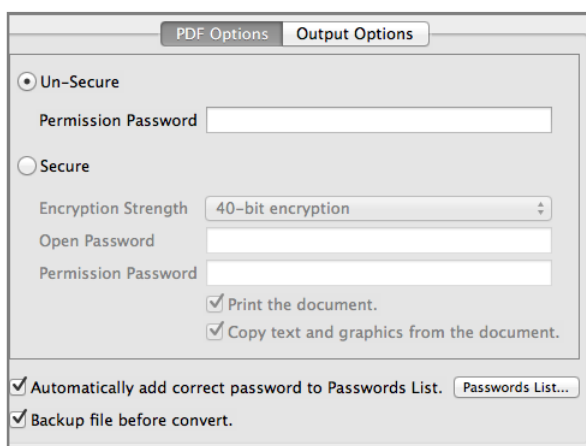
PDF Options Output Options

Un-Secure

Permission Password

Secure

Encryption Strength 40-bit encryption

Open Password

Permission Password

Print the document.

Copy text and graphics from the document.

Automatically add correct password to Passwords List. Passwords List...

Backup file before convert.